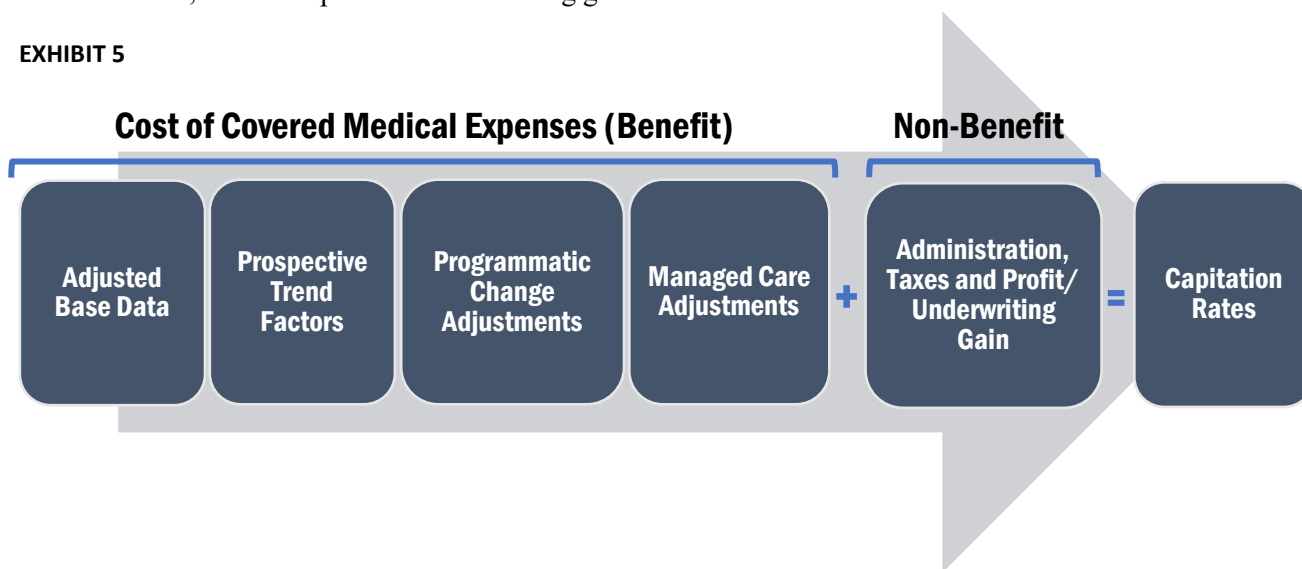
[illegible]

EXHIBIT 5

Cost of Covered Medical Expenses (Benefit)

Non-Benefit

Adjusted Base Data

Prospective Trend Factors

Programmatic Change Adjustments

Managed Care Adjustments

+

Administration, Taxes and Profit/ Underwriting Gain

=

Capitation Rates